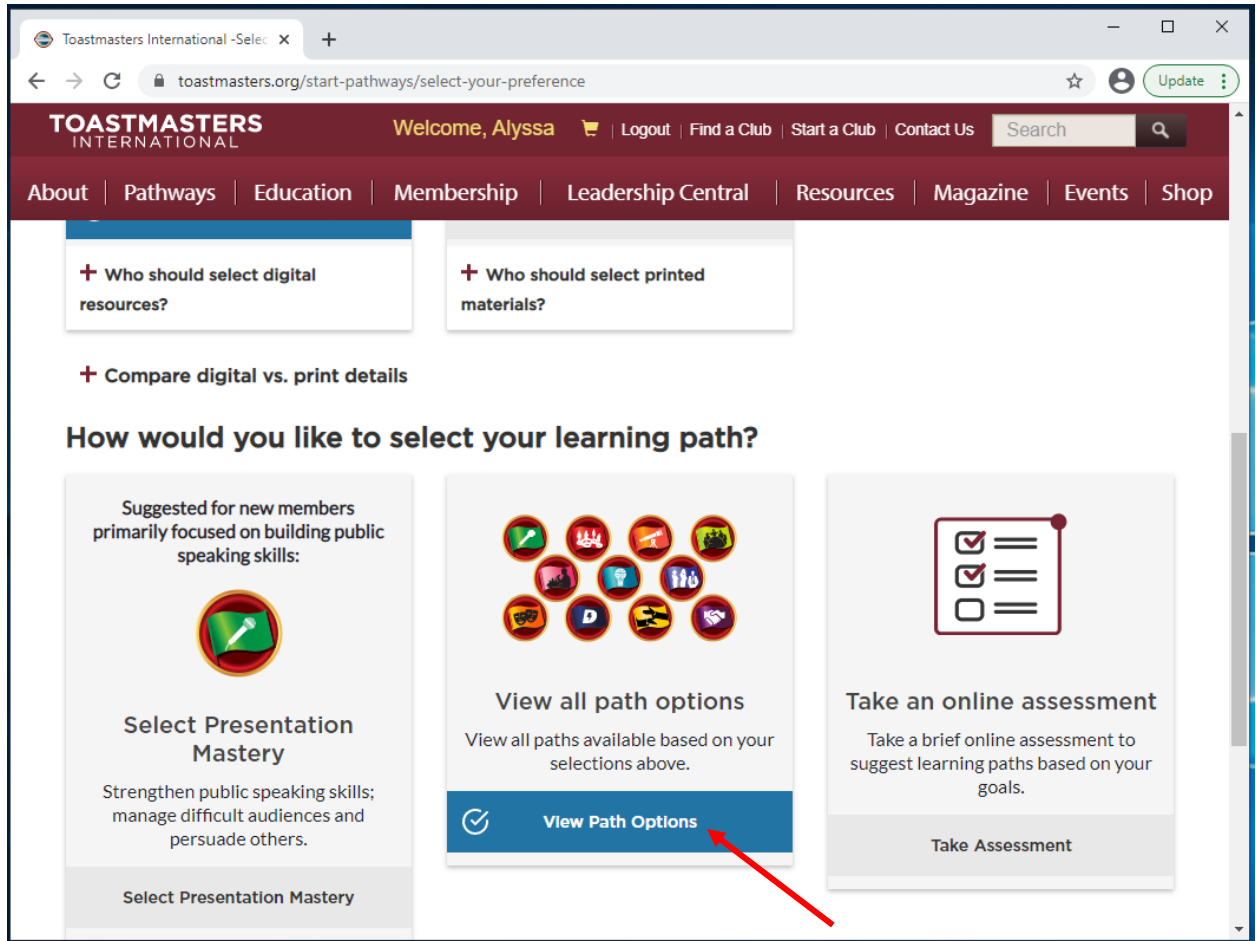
Toastmasters International -Selec ×
+
toastmasters.org/start-pathways/select-your-preference
Update

TOASTMASTERS INTERNATIONAL
Welcome, Alyssa
Logout | Find a Club | Start a Club | Contact Us
Search

About | Pathways | Education | Membership | Leadership Central | Resources | Magazine | Events | Shop

+ Who should select digital resources?

+ Who should select printed materials?

+ Compare digital vs. print details

How would you like to select your learning path?

Suggested for new members primarily focused on building public speaking skills:

Select Presentation Mastery

Strengthen public speaking skills; manage difficult audiences and persuade others.

Select Presentation Mastery

View all path options

View all paths available based on your selections above.

View Path Options

Take an online assessment

Take a brief online assessment to suggest learning paths based on your goals.

Take Assessment